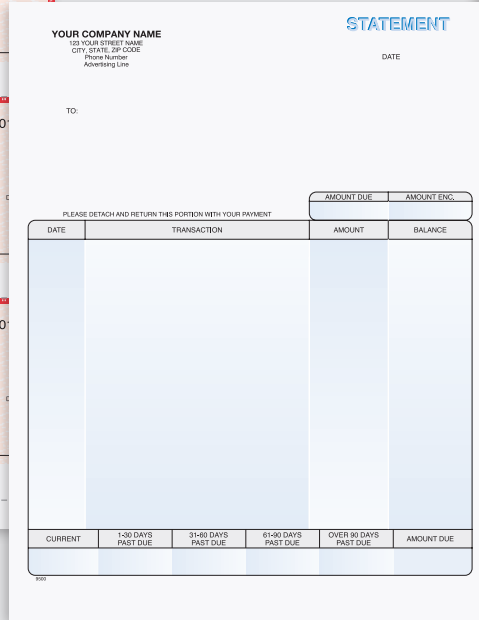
YOUR COMPANY NAME
123 YOUR STREET NAME
CITY, STATE, ZIP CODE
Phone Number
Advertising Line

STATEMENT

DATE

TO:

| AMOUNT DUE | AMOUNT ENC. |
|---|---|
| | |

PLEASE DETACH AND RETURN THIS PORTION WITH YOUR PAYMENT

| DATE | TRANSACTION | AMOUNT | BALANCE |
|---|---|---|---|
| | | | |

| CURRENT | 1-30 DAYS PAST DUE | 31-60 DAYS PAST DUE | 61-90 DAYS PAST DUE | OVER 90 DAYS PAST DUE | AMOUNT DUE |
|---|---|---|---|---|---|
| | | | | | |

9500